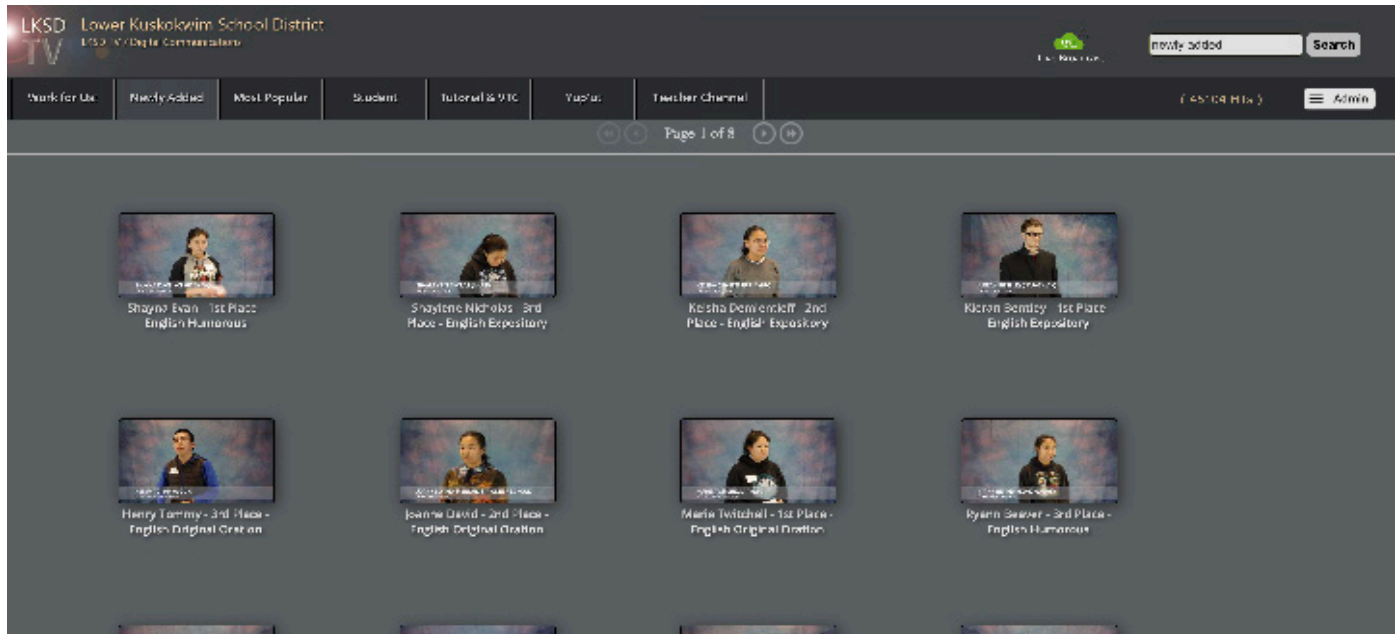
LKSD TV Lower Kuskokwim School District
LKSD TV Digital Communications

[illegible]

newly added Search

Work for Us | Newly Added | Most Popular | Student | Tutorial & VTC | Yup'ik | Teacher Channel

( 45104 Hits ) Admin

Page 1 of 8

Shayna Evan 1st Place English Humorous

Shaylene Nicholas 3rd Place - English Expository

Keisha Demientieff 2nd Place - English Expository

Kieron Bentley 1st Place English Expository

Henry Tommy - 3rd Place - English Original Oration

Joanne David - 2nd Place - English Original Oration

Maria Twitchell - 1st Place - English Original Oration

Ryann Beaver - 3rd Place - English Humorous